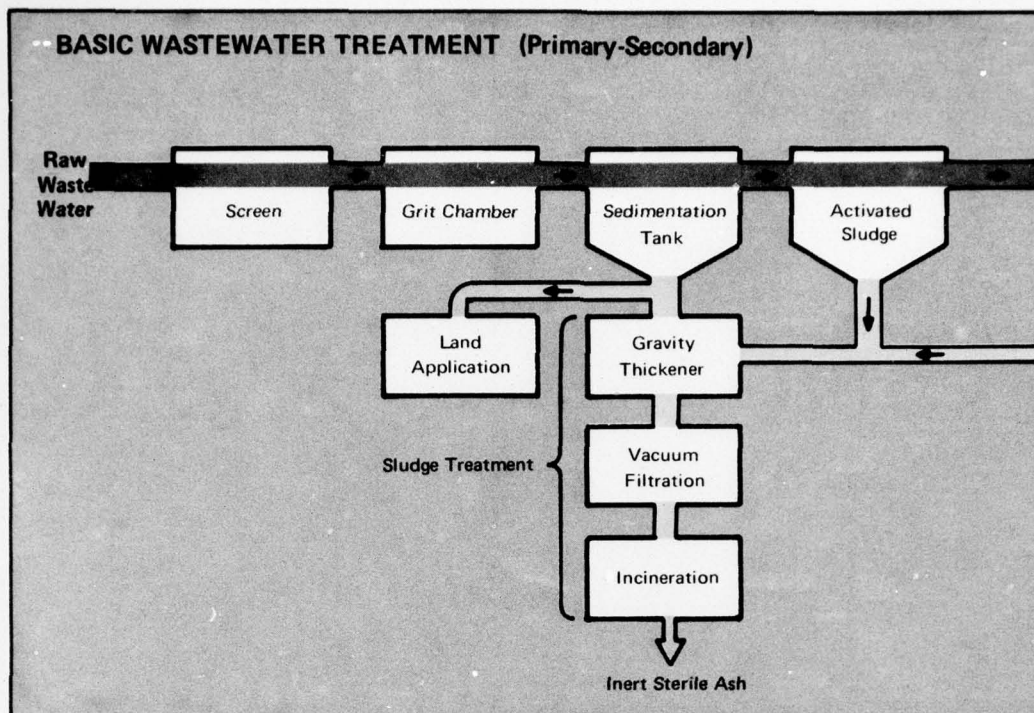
BASIC WASTEWATER TREATMENT (Primary-Secondary)

Raw Waste Water

Screen

Grit Chamber

Sedimentation Tank

Activated Sludge

Land Application

Gravity Thickener

Sludge Treatment

Vacuum Filtration

Incineration

Inert Sterile Ash